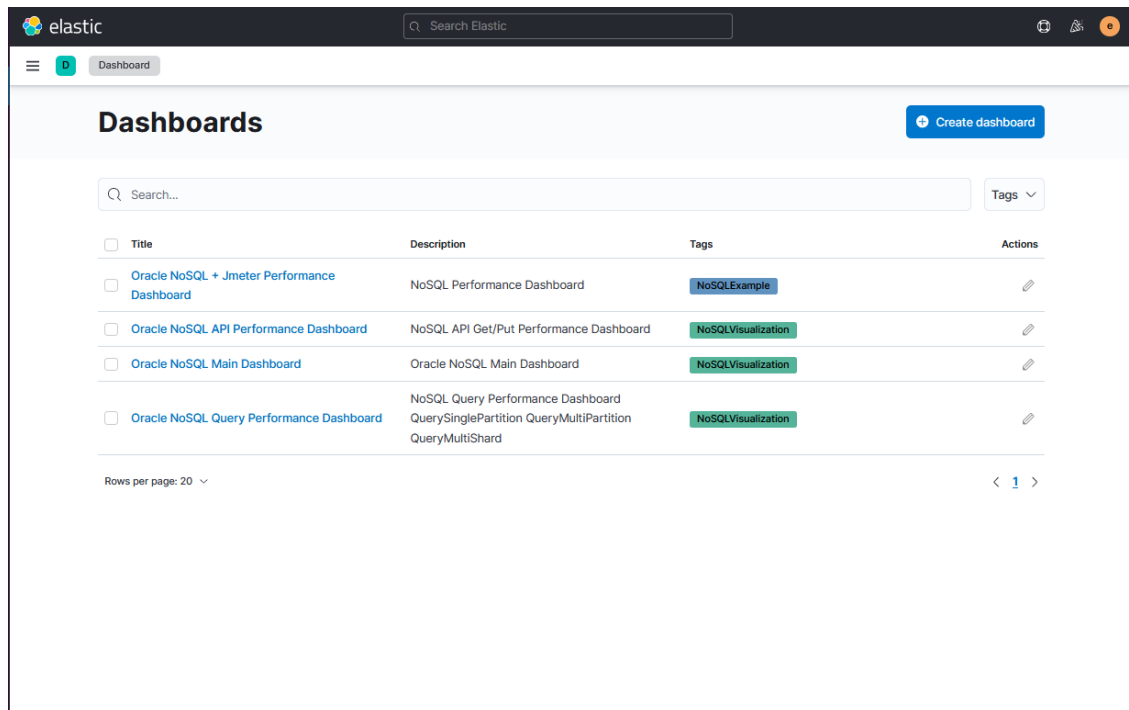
elastic

Search Elastic

e

D Dashboard

Dashboards

Create dashboard

Search...

Tags

| Title | Description | Tags | Actions |
|---|---|---|---|
| Oracle NoSQL + Jmeter Performance Dashboard | NoSQL Performance Dashboard | NoSQLExample | |
| Oracle NoSQL API Performance Dashboard | NoSQL API Get/Put Performance Dashboard | NoSQLVisualization | |
| Oracle NoSQL Main Dashboard | Oracle NoSQL Main Dashboard | NoSQLVisualization | |
| Oracle NoSQL Query Performance Dashboard | NoSQL Query Performance Dashboard QuerySinglePartition QueryMultiPartition QueryMultiShard | NoSQLVisualization | |

Rows per page: 20

1